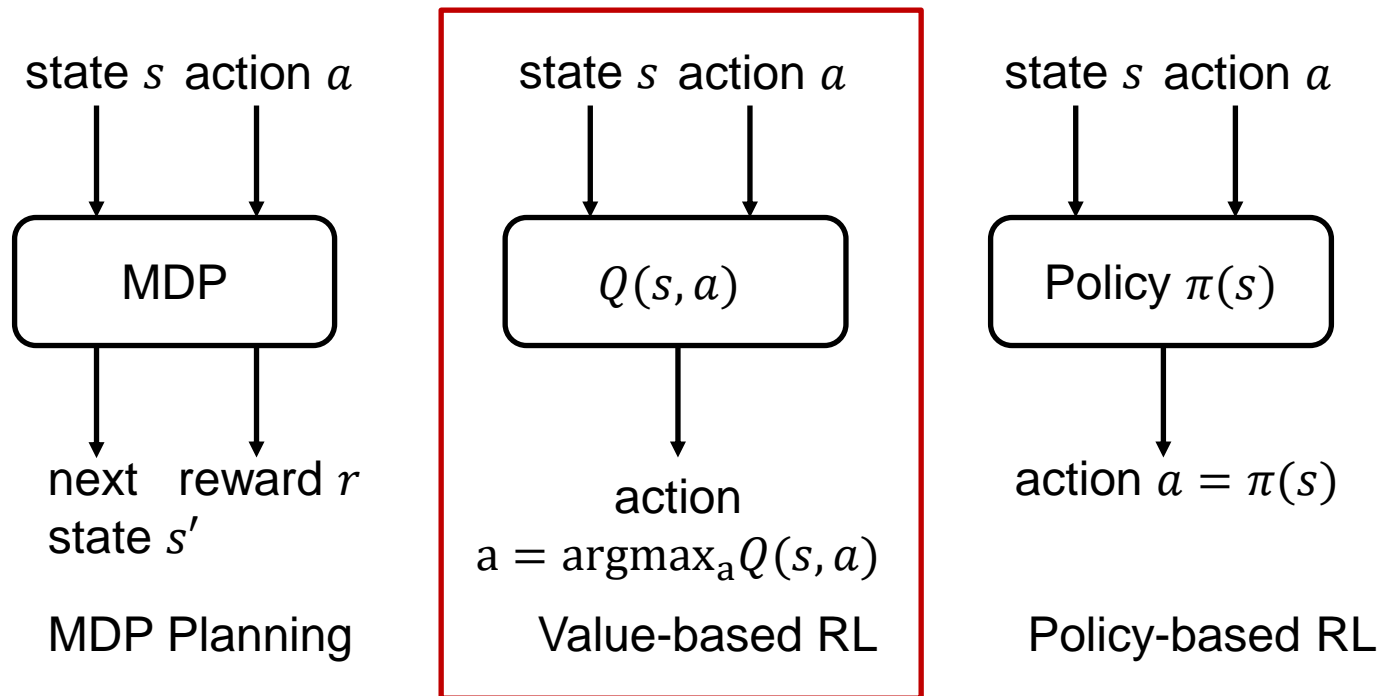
state $s$ action $a$

MDP

next state $s'$ reward $r$

MDP Planning

state $s$ action $a$

$Q(s, a)$

action
$\mathrm{a} = \mathrm{argmax}_{\mathrm{a}} Q(s, a)$

Value-based RL

state $s$ action $a$

Policy $\pi(s)$

action $a = \pi(s)$

Policy-based RL